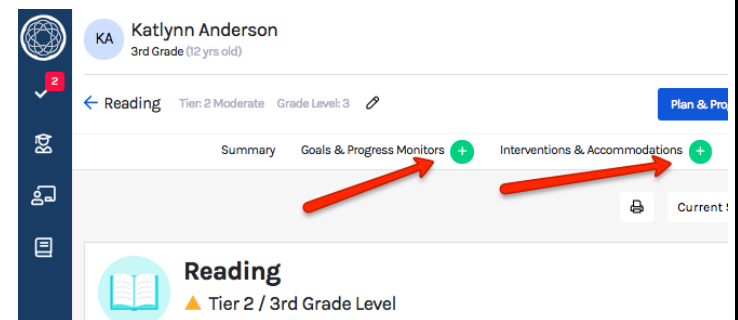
2

KA Katlynn Anderson
3rd Grade (12 yrs old)

← Reading Tier: 2 Moderate Grade Level: 3

Plan & Pro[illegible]

Summary Goals & Progress Monitors + Interventions & Accommodations +

Current S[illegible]

Reading
Tier 2 / 3rd Grade Level